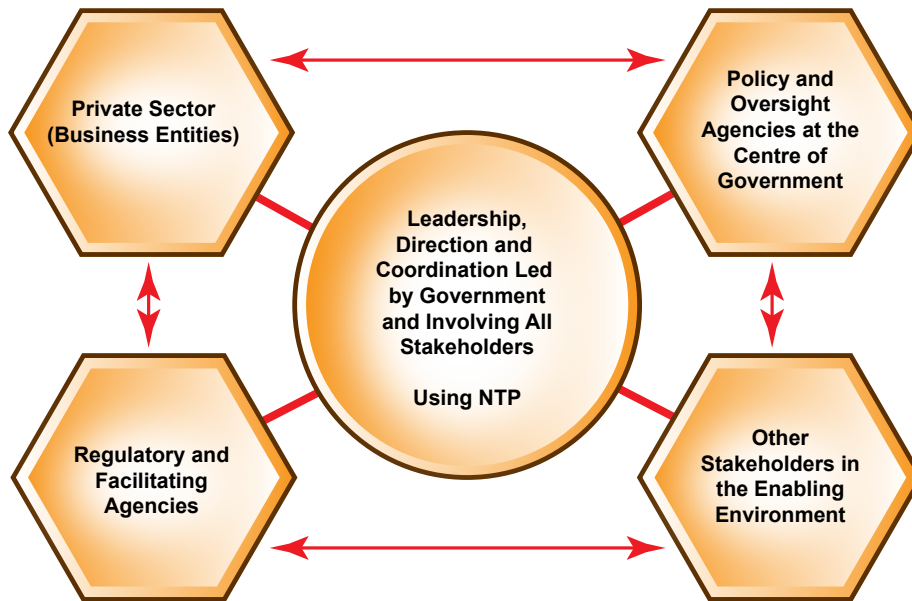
Private Sector (Business Entities)

Policy and Oversight Agencies at the Centre of Government

Leadership, Direction and Coordination Led by Government and Involving All Stakeholders

Using NTP

Regulatory and Facilitating Agencies

Other Stakeholders in the Enabling Environment